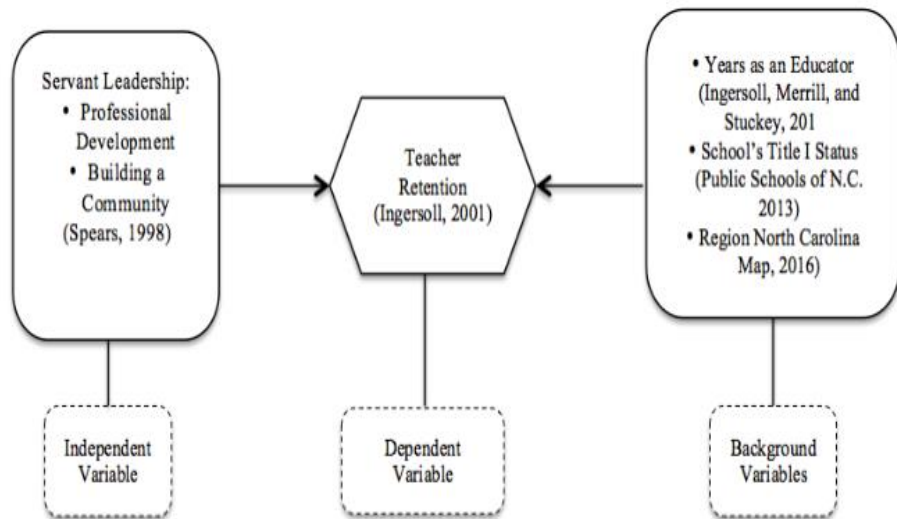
Servant Leadership:
• Professional Development
• Building a Community
(Spears, 1998)

Teacher Retention (Ingersoll, 2001)

• Years as an Educator (Ingersoll, Merrill, and Stuckey, 201
• School's Title I Status (Public Schools of N.C. 2013)
• Region North Carolina Map, 2016)

Independent Variable

Dependent Variable

Background Variables